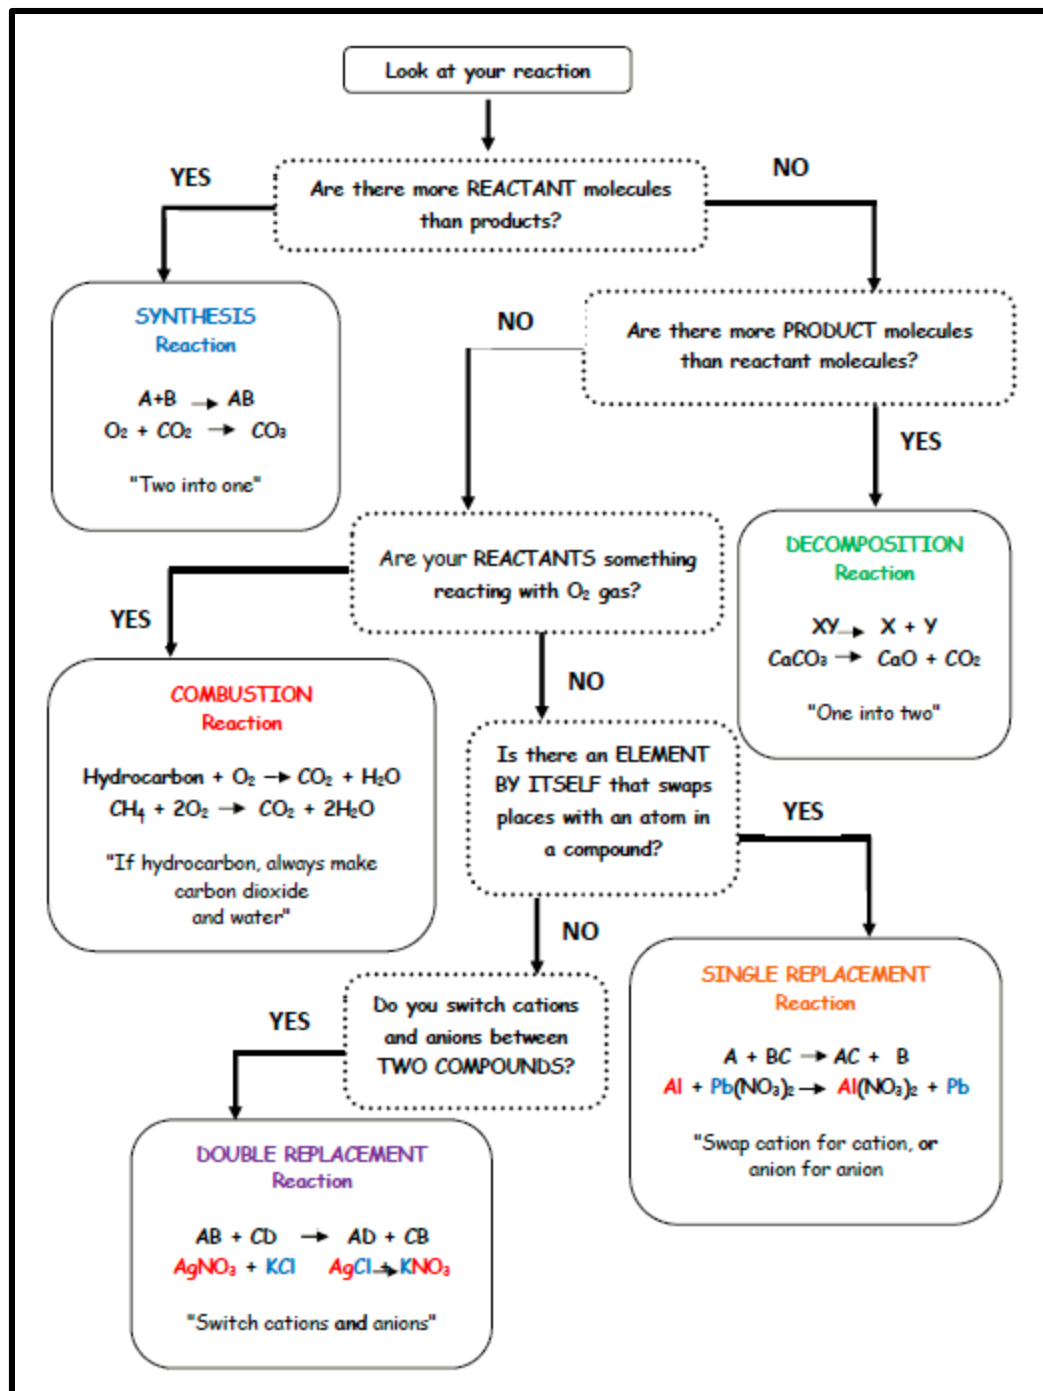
Look at your reaction

YES

Are there more REACTANT molecules than products?

NO

SYNTHESIS
Reaction

$A+B \rightarrow AB$
$O_2 + CO_2 \rightarrow CO_3$

"Two into one"

NO

Are there more PRODUCT molecules than reactant molecules?

YES

Are your REACTANTS something reacting with $O_2$ gas?

DECOMPOSITION
Reaction

$XY \rightarrow X + Y$
$CaCO_3 \rightarrow CaO + CO_2$

"One into two"

YES

COMBUSTION
Reaction

Hydrocarbon + $O_2 \rightarrow CO_2 + H_2O$
$CH_4 + 2O_2 \rightarrow CO_2 + 2H_2O$

"If hydrocarbon, always make carbon dioxide and water"

NO

Is there an ELEMENT BY ITSELF that swaps places with an atom in a compound?

YES

NO

SINGLE REPLACEMENT
Reaction

$A + BC \rightarrow AC + B$
$Al + Pb(NO_3)_2 \rightarrow Al(NO_3)_2 + Pb$

"Swap cation for cation, or anion for anion

YES

Do you switch cations and anions between TWO COMPOUNDS?

DOUBLE REPLACEMENT
Reaction

$AB + CD \rightarrow AD + CB$
$AgNO_3 + KCl \quad AgCl \rightarrow KNO_3$

"Switch cations and anions"